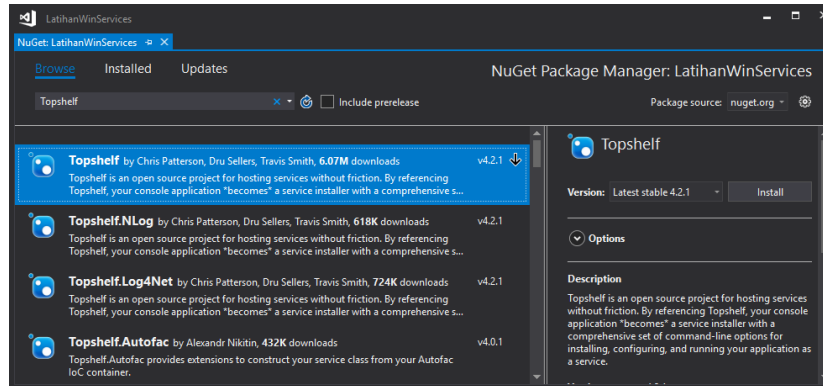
LatihanWinServices

NuGet: LatihanWinServices ✕

Browse Installed Updates

NuGet Package Manager: LatihanWinServices

Topshelf

Include prerelease

Package source: nuget.org

Topshelf by Chris Patterson, Dru Sellers, Travis Smith, 6.07M downloads v4.2.1
Topshelf is an open source project for hosting services without friction. By referencing Topshelf, your console application "becomes" a service installer with a comprehensive s...

Topshelf.NLog by Chris Patterson, Dru Sellers, Travis Smith, 618K downloads v4.2.1
Topshelf is an open source project for hosting services without friction. By referencing Topshelf, your console application "becomes" a service installer with a comprehensive s...

Topshelf.Log4Net by Chris Patterson, Dru Sellers, Travis Smith, 724K downloads v4.2.1
Topshelf is an open source project for hosting services without friction. By referencing Topshelf, your console application "becomes" a service installer with a comprehensive s...

Topshelf.Autofac by Alexandr Nikitin, 432K downloads v4.0.1
Topshelf.Autofac provides extensions to construct your service class from your Autofac IoC container.

Topshelf

Version: Latest stable 4.2.1

Install

Options

Description

Topshelf is an open source project for hosting services without friction. By referencing Topshelf, your console application "becomes" a service installer with a comprehensive set of command-line options for installing, configuring, and running your application as a service.